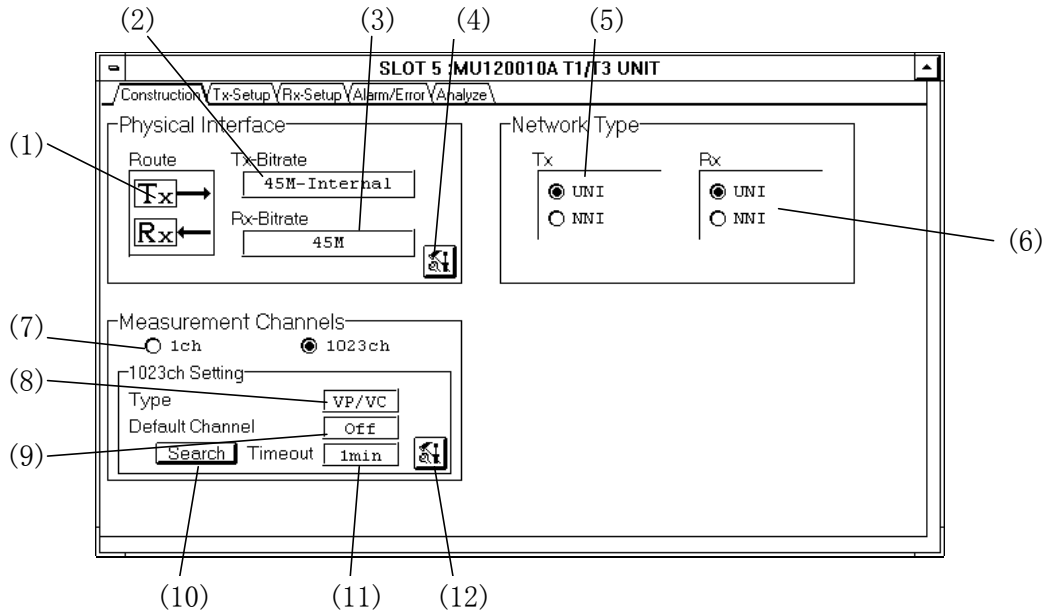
(2) (3) (4) (5)

SLOT 5 :MU120010A T1/T3 UNIT

Construction Tx-Setup Rx-Setup Alarm/Error Analyze

(1)

Physical Interface

Route

Tx

Rx

Tx-Bitrate

45M-Internal

Rx-Bitrate

45M

Network Type

Tx

UNI

NNI

Rx

UNI

NNI

(6)

(7)

Measurement Channels

1ch

1023ch

(8)

1023ch Setting

Type VP/VC

Default Channel Off

(9)

Search Timeout 1min

(10) (11) (12)